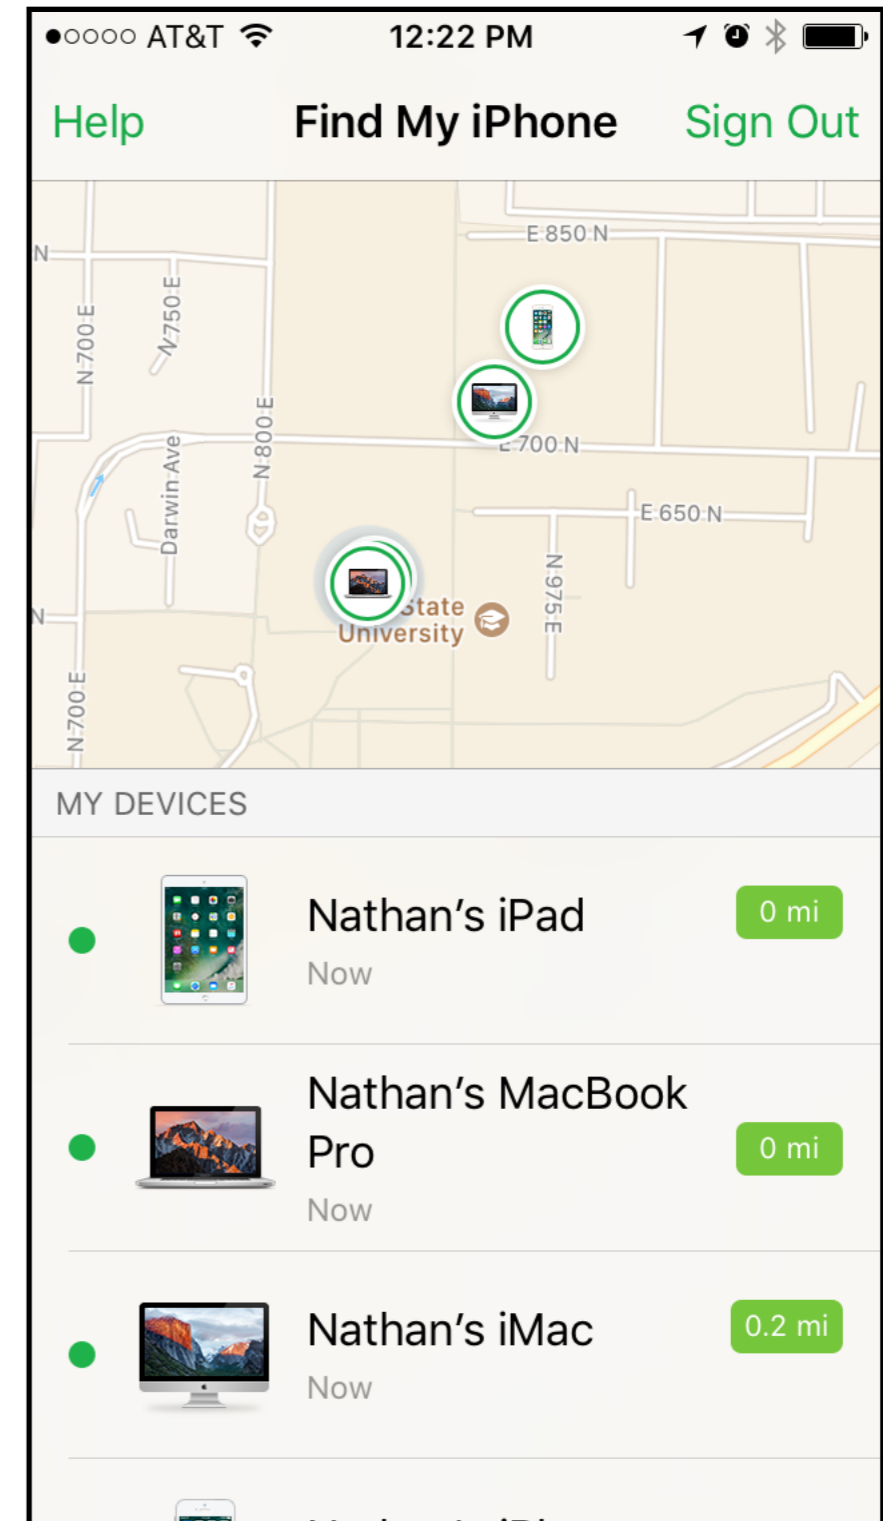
●○○○○ AT&T 12:22 PM

Help Find My iPhone Sign Out

E 850 N
N
N 700 E
N 750 E
N 800 E
E 700 N
Darwin Ave
E 650 N
N 975 E
State University
N
N 700 E

MY DEVICES

Nathan's iPad
Now
0 mi

Nathan's MacBook Pro
Now
0 mi

Nathan's iMac
Now
0.2 mi

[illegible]